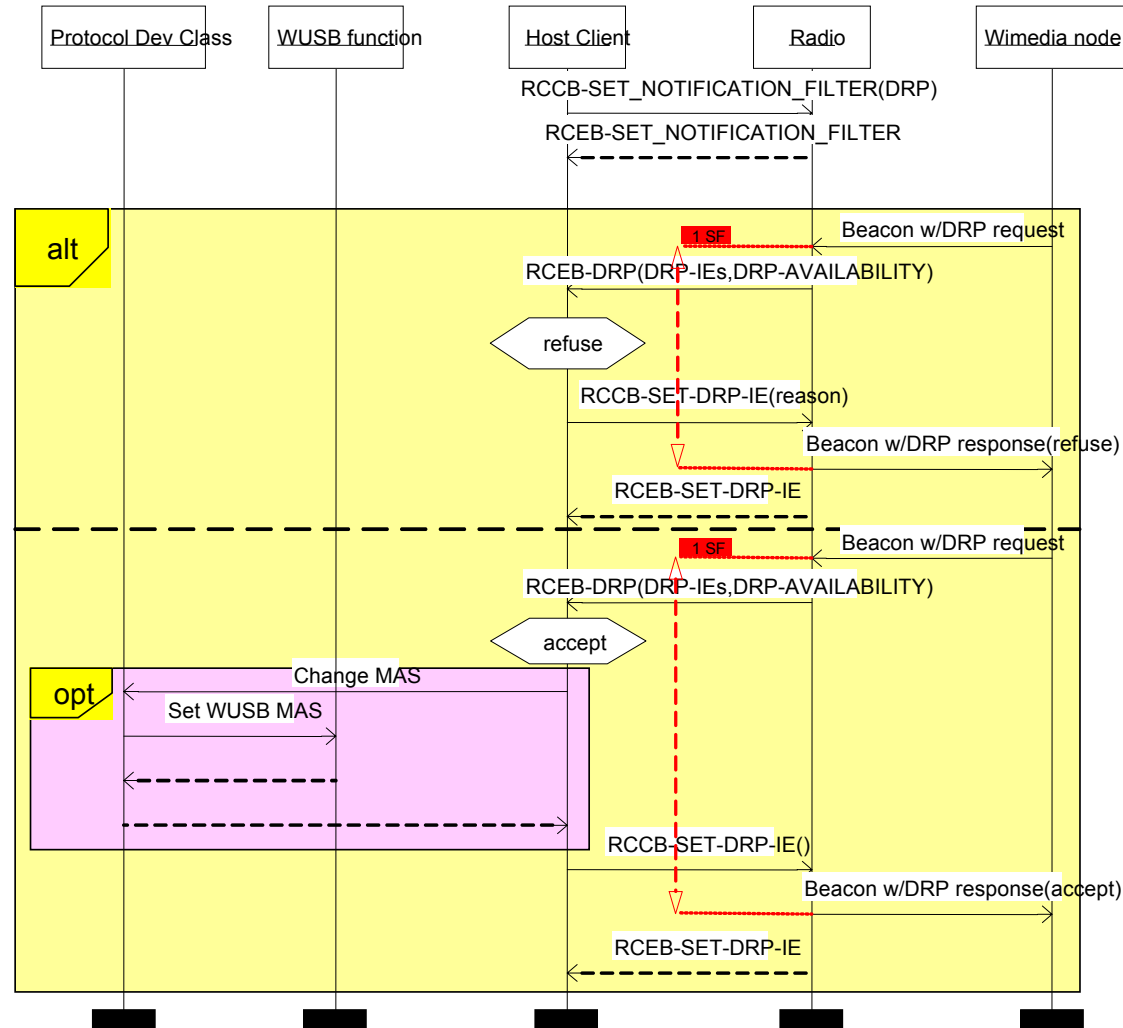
Protocol Dev Class

WUSB function

Host Client

Radio

Wimedia node

RCCB-SET_NOTIFICATION_FILTER(DRP)

RCEB-SET_NOTIFICATION_FILTER

alt

1 SF

Beacon w/DRP request

RCEB-DRP(DRP-IEs,DRP-AVAILABILITY)

refuse

RCCB-SET-DRP-IE(reason)

Beacon w/DRP response(refuse)

RCEB-SET-DRP-IE

1 SF

Beacon w/DRP request

RCEB-DRP(DRP-IEs,DRP-AVAILABILITY)

accept

opt

Change MAS

Set WUSB MAS

RCCB-SET-DRP-IE()

Beacon w/DRP response(accept)

RCEB-SET-DRP-IE